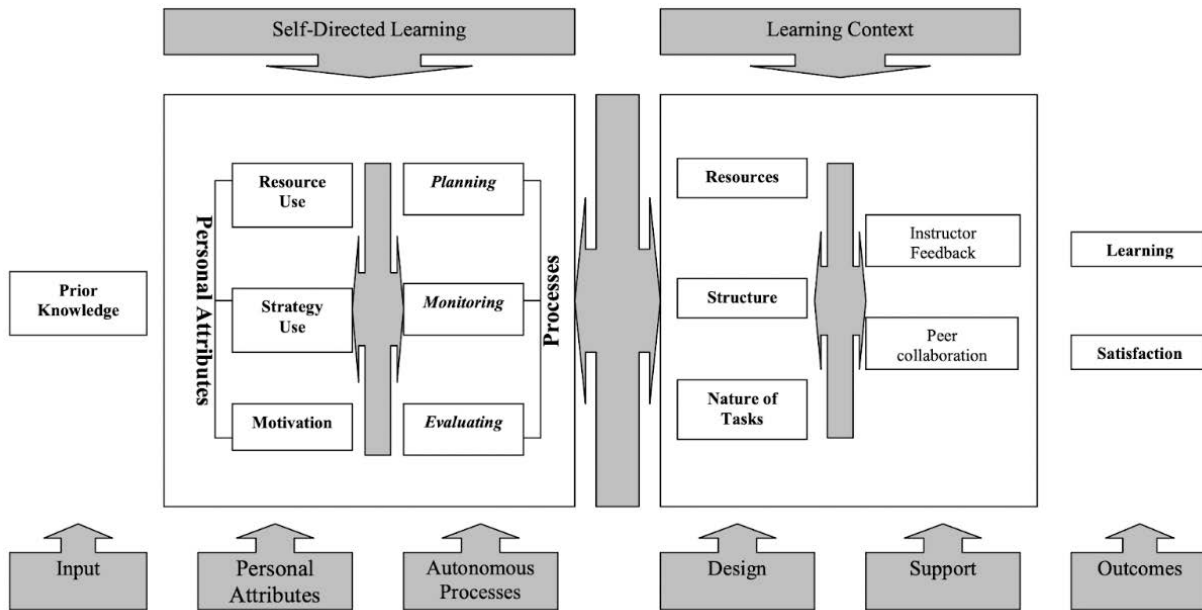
Self-Directed Learning

Learning Context

Prior Knowledge

Personal Attributes

Resource Use

Strategy Use

Motivation

*Planning*

*Monitoring*

*Evaluating*

Processes

Resources

Structure

Nature of Tasks

Instructor Feedback

Peer collaboration

Learning

Satisfaction

Input

Personal Attributes

Autonomous Processes

Design

Support

Outcomes